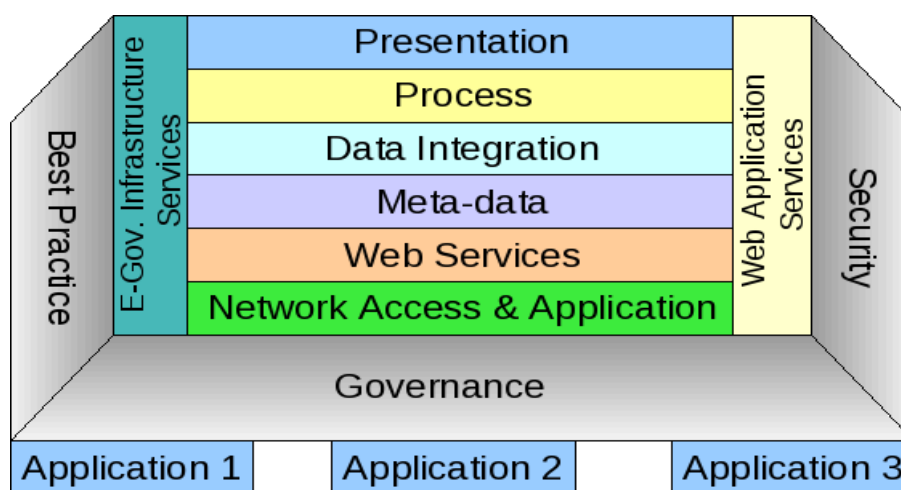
Best Practice

E-Gov. Infrastructure Services

Presentation

Process

Data Integration

Meta-data

Web Services

Network Access & Application

Web Application Services

Security

Governance

Application 1

Application 2

Application 3